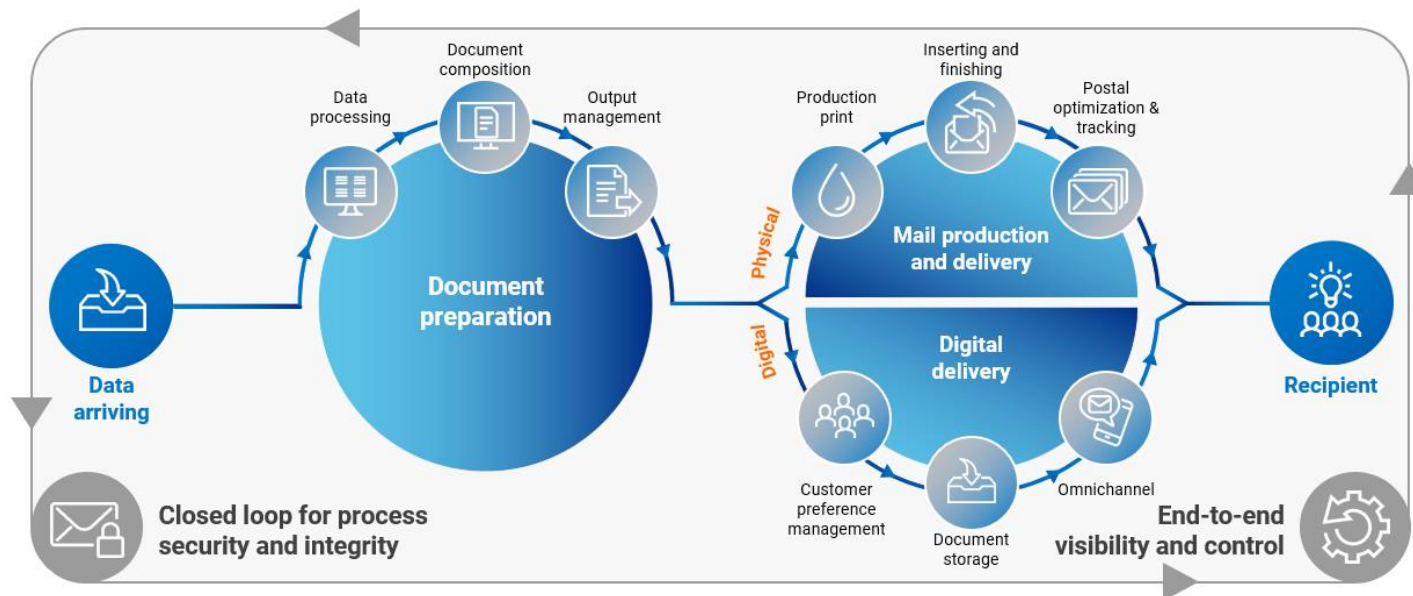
Document composition

Data processing

Output management

Inserting and finishing

Production print

Postal optimization & tracking

Physical

Mail production and delivery

Document preparation

Data arriving

Digital

Digital delivery

Recipient

Customer preference management

Document storage

Omnichannel

Closed loop for process security and integrity

End-to-end visibility and control